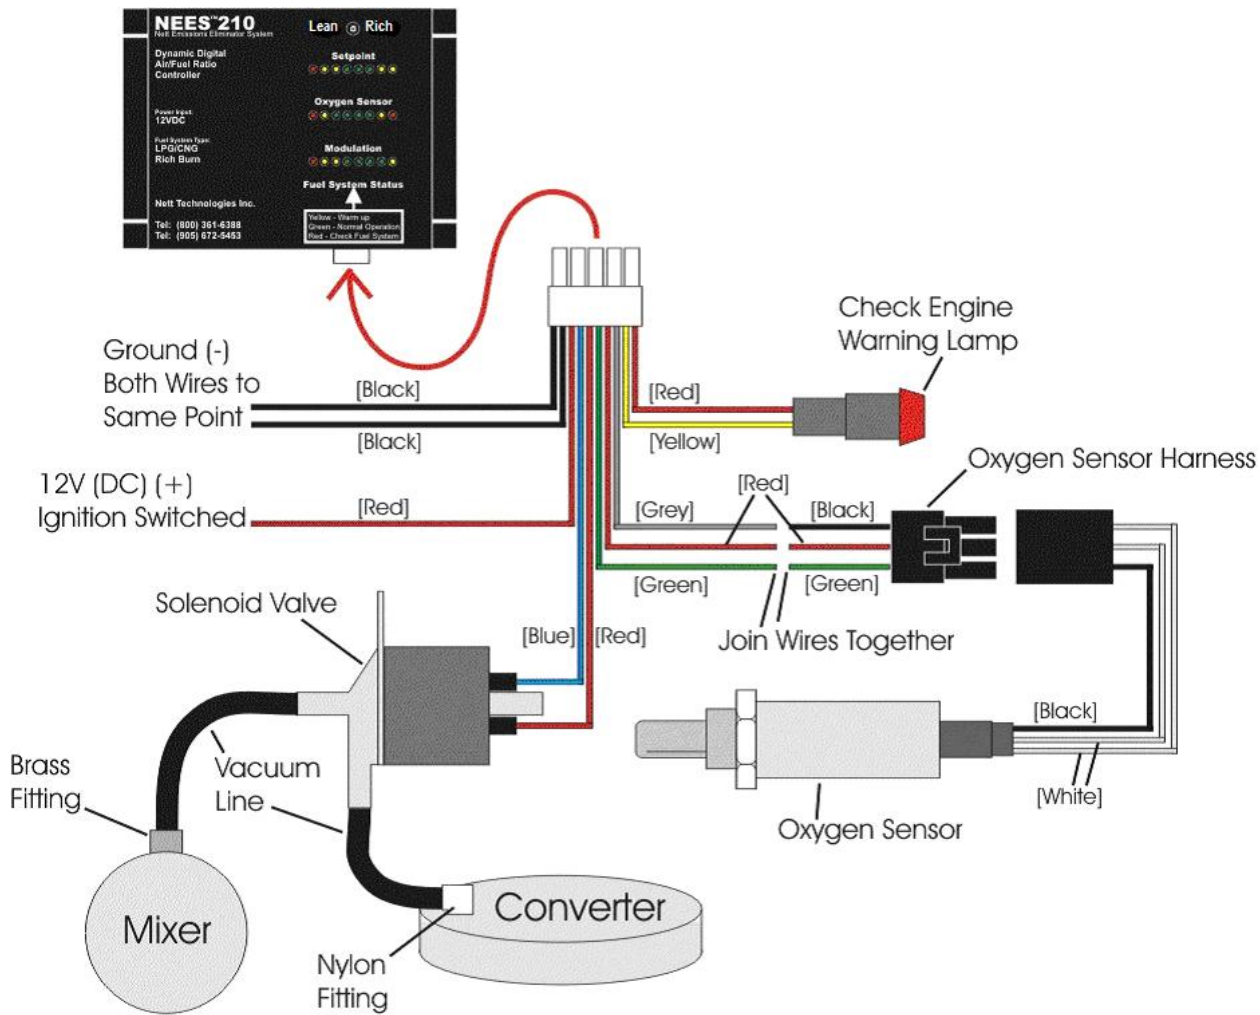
NEES™210
Nett Emissions Eliminator System

Lean Rich

Dynamic Digital Air/Fuel Ratio Controller

Setpoint

Power Input: 12VDC

Oxygen Sensor

Fuel System Type: LPG/CNG Rich Burn

Modulation

Fuel System Status

Nett Technologies Inc.

Tel: (800) 361-6388
Tel: (905) 672-5453

Yellow - Warm up
Green - Normal Operation
Red - Check Fuel System

Ground (-) Both Wires to Same Point

[Black]

[Black]

12V (DC) (+) Ignition Switched

[Red]

[Red]

[Yellow]

Check Engine Warning Lamp

Oxygen Sensor Harness

[Red]

[Grey]

[Black]

[Green]

[Green]

Join Wires Together

Solenoid Valve

[Blue]

[Red]

[Black]

Brass Fitting

Vacuum Line

[White]

Oxygen Sensor

Mixer

Converter

Nylon Fitting